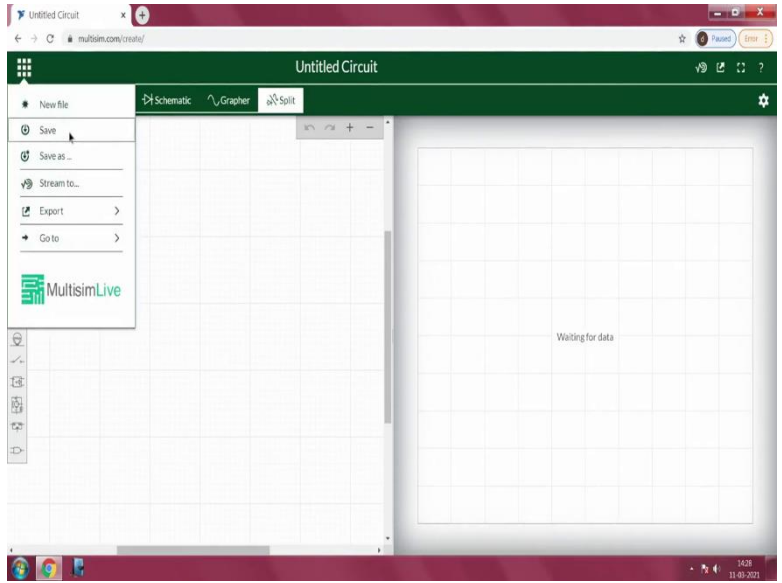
Untitled Circuit

multisim.com/create/

Paused

Error

Untitled Circuit

Schematic

Grapher

Split

New file

Save

Save as ...

Stream to...

Export

Go to

MultisimLive

Waiting for data

14:28
11-01-2021